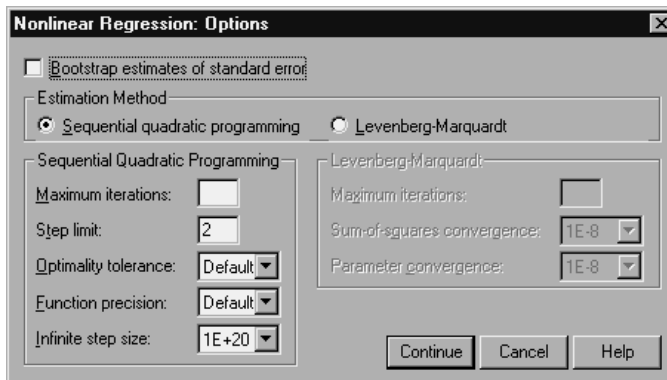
Nonlinear Regression: Options

Bootstrap estimates of standard error

Estimation Method

Sequential quadratic programming

Levenberg-Marquardt

Sequential Quadratic Programming

Maximum iterations:

Step limit: 2

Optimality tolerance: Default

Function precision: Default

Infinite step size: 1E+20

Levenberg-Marquardt

Maximum iterations:

Sum-of-squares convergence: 1E-8

Parameter convergence: 1E-8

Continue

Cancel

Help